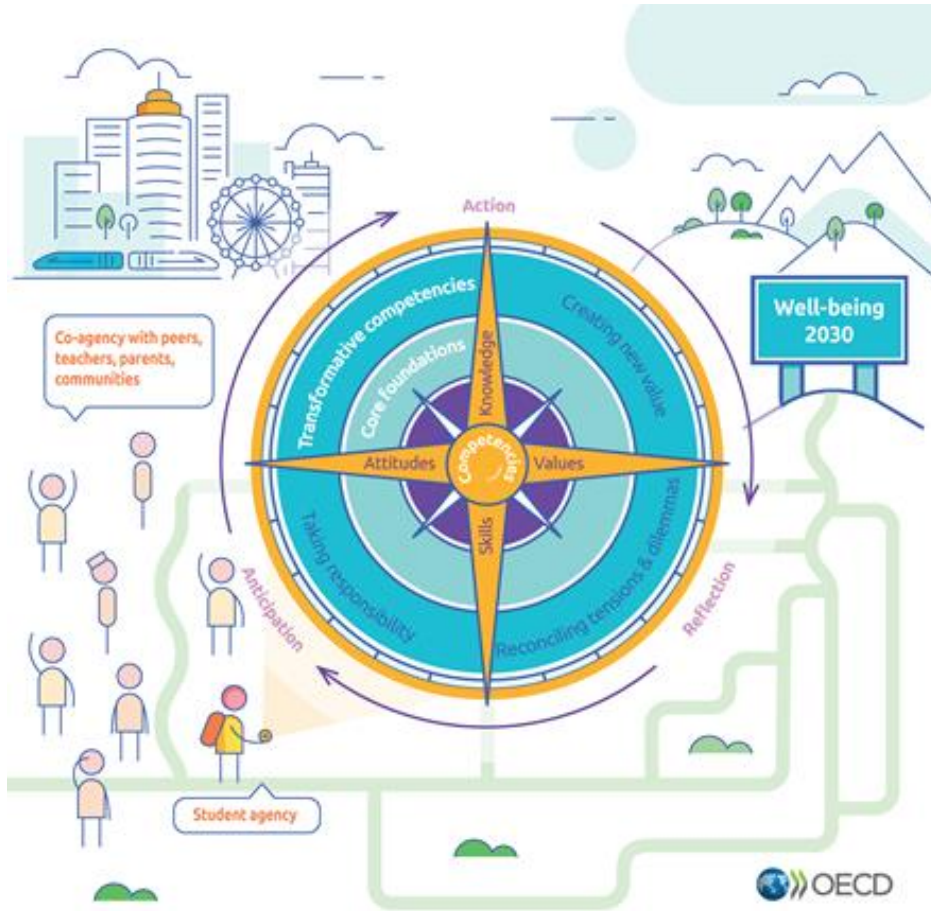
Action

Co-agency with peers, teachers, parents, communities

Transformative competencies

Core foundations

Creating new value

Knowledge

Attitudes

Competencies

Values

Skills

Taking responsibility

Reconciling tensions & dilemmas

Well-being 2030

Anticipation

Reflection

Student agency

OECD